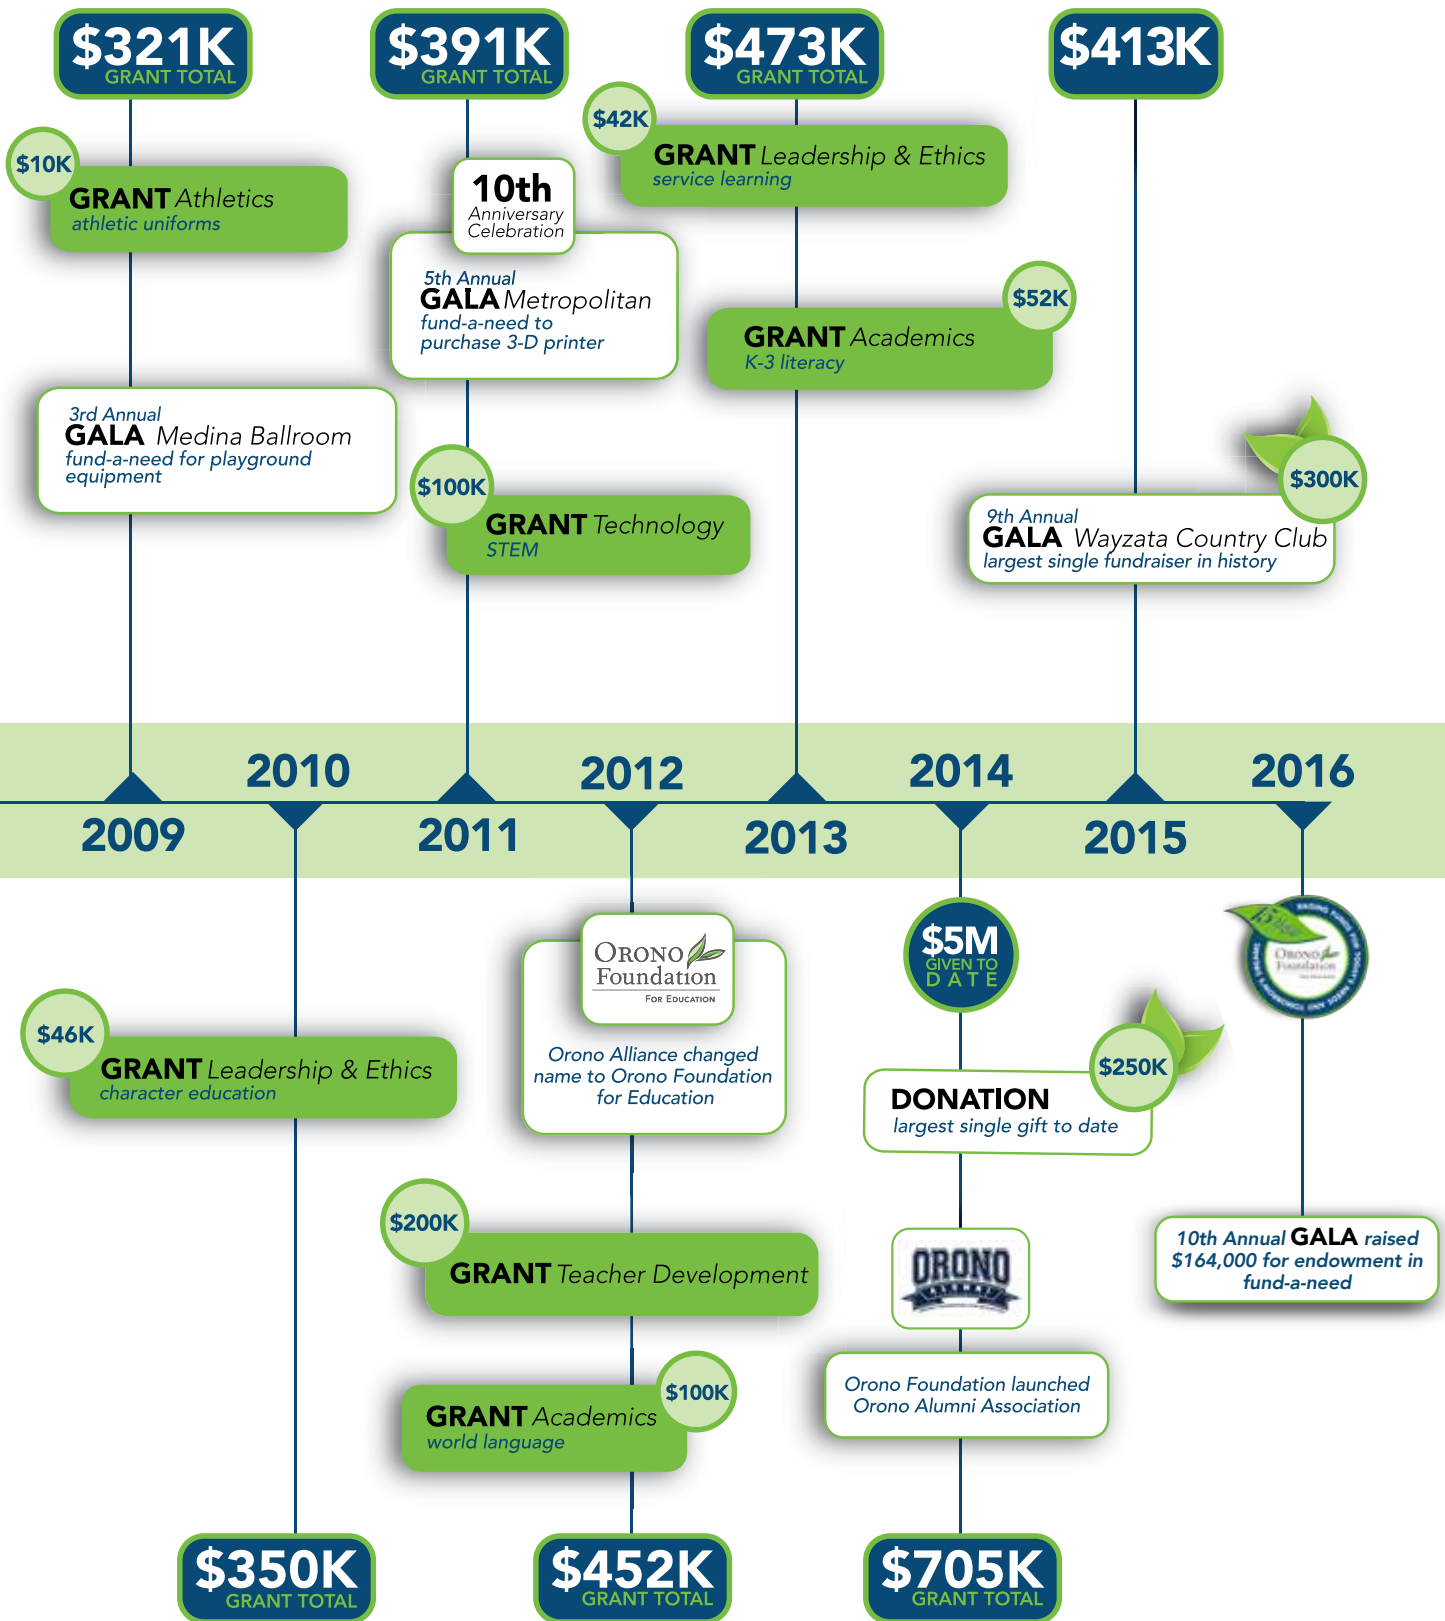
$321K GRANT TOTAL

$10K
GRANT Athletics
athletic uniforms

3rd Annual
GALA Medina Ballroom
fund-a-need for playground equipment

$391K GRANT TOTAL

10th Anniversary Celebration

5th Annual
GALA Metropolitan
fund-a-need to purchase 3-D printer

$100K
GRANT Technology
STEM

$473K GRANT TOTAL

$42K
GRANT Leadership & Ethics
service learning

$52K
GRANT Academics
K-3 literacy

$413K

$300K
9th Annual
GALA Wayzata Country Club
largest single fundraiser in history

2009 2010 2011 2012 2013 2014 2015 2016

$46K
GRANT Leadership & Ethics
character education

$350K GRANT TOTAL

ORONO Foundation FOR EDUCATION
Orono Alliance changed name to Orono Foundation for Education

$200K
GRANT Teacher Development

$100K
GRANT Academics
world language

$452K GRANT TOTAL

$5M GIVEN TO DATE

$250K
DONATION
largest single gift to date

ORONO

Orono Foundation launched Orono Alumni Association

$705K GRANT TOTAL

Orono Foundation

10th Annual GALA raised $164,000 for endowment in fund-a-need